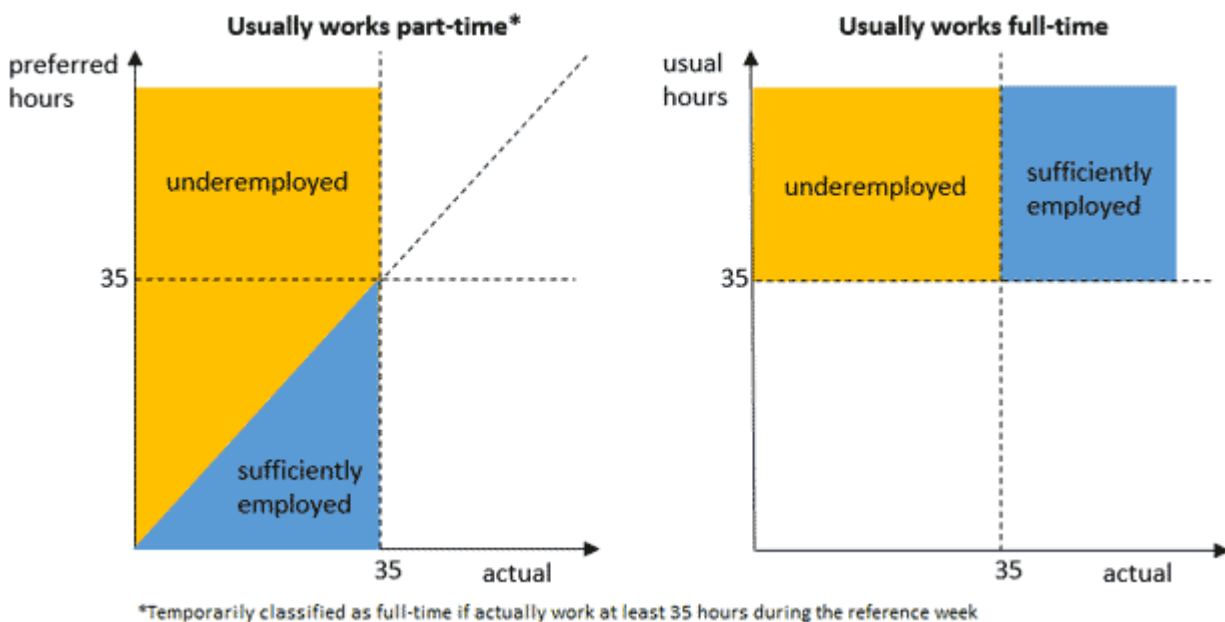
Usually works part-time*

preferred hours

underemployed

35

sufficiently employed

35

actual

Usually works full-time

usual hours

underemployed

sufficiently employed

35

35

actual

*Temporarily classified as full-time if actually work at least 35 hours during the reference week